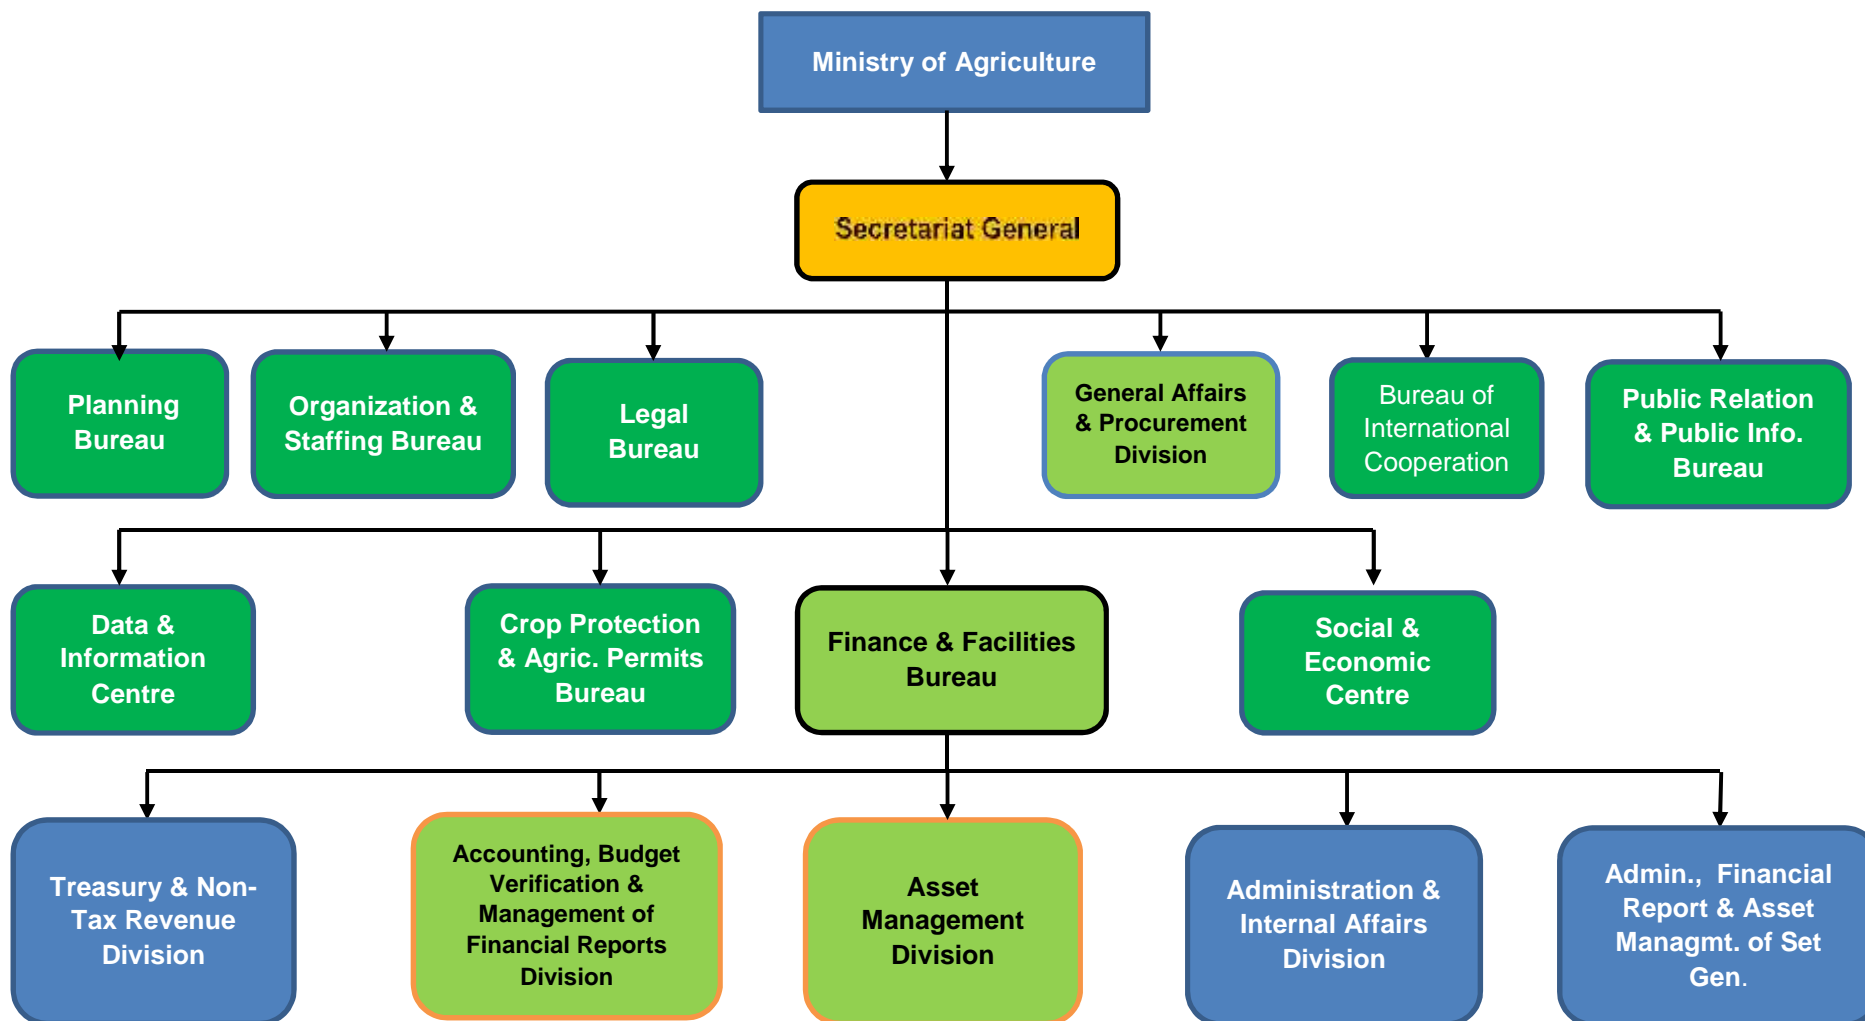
Ministry of Agriculture

Secretariat General

Planning Bureau

Organization & Staffing Bureau

Legal Bureau

General Affairs & Procurement Division

Bureau of International Cooperation

Public Relation & Public Info. Bureau

Data & Information Centre

Crop Protection & Agric. Permits Bureau

Finance & Facilities Bureau

Social & Economic Centre

Treasury & Non-Tax Revenue Division

Accounting, Budget Verification & Management of Financial Reports Division

Asset Management Division

Administration & Internal Affairs Division

Admin., Financial Report & Asset Managmt. of Set Gen.